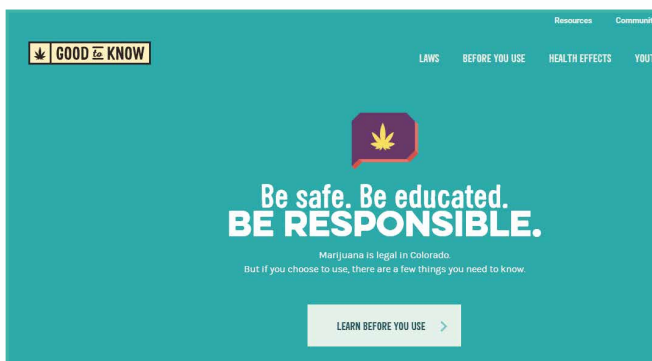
Resources Communi

GOOD to KNOW

LAWS BEFORE YOU USE HEALTH EFFECTS YOU

Be safe. Be educated.
BE RESPONSIBLE.

Marijuana is legal in Colorado.
But if you choose to use, there are a few things you need to know.

LEARN BEFORE YOU USE